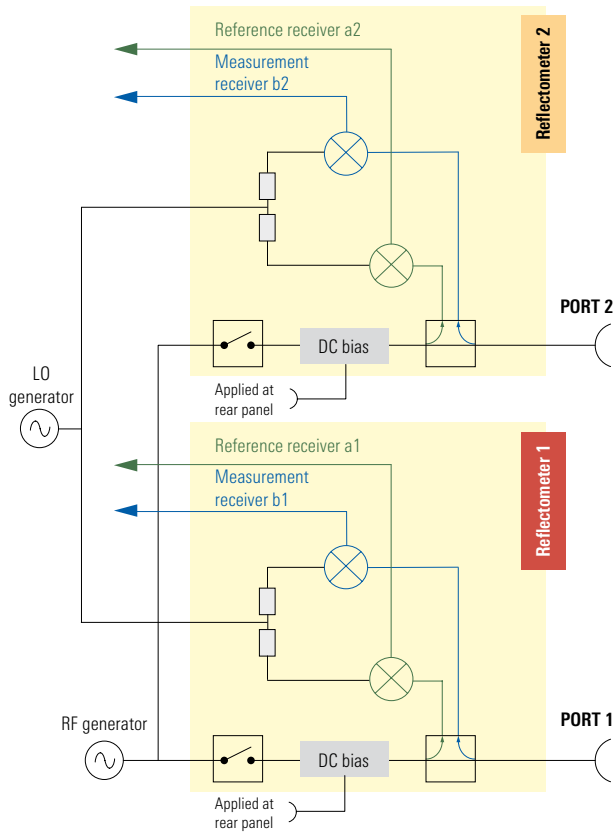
Reference receiver a2

Measurement receiver b2

Reflectometer 2

PORT 2

DC bias

Applied at rear panel

LO generator

Reference receiver a1

Measurement receiver b1

Reflectometer 1

PORT 1

RF generator

DC bias

Applied at rear panel